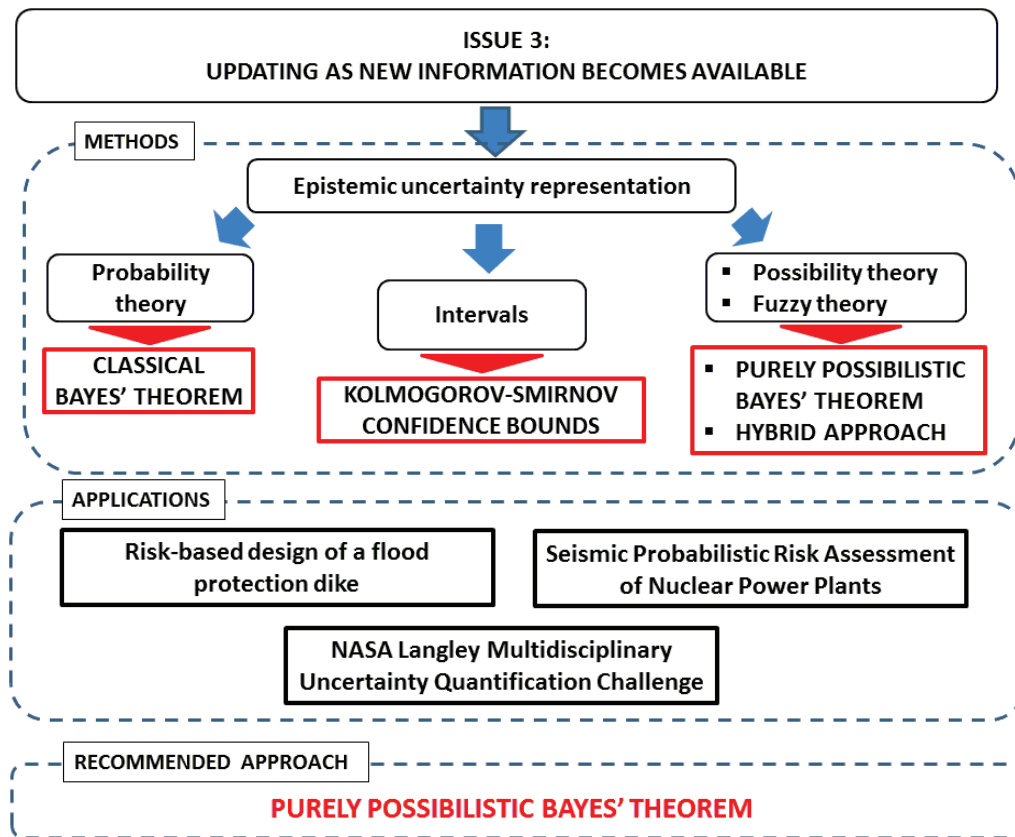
ISSUE 3:
UPDATING AS NEW INFORMATION BECOMES AVAILABLE

METHODS

Epistemic uncertainty representation

Probability theory

CLASSICAL BAYES' THEOREM

Intervals

KOLMOGOROV-SMIRNOV CONFIDENCE BOUNDS

- Possibility theory
- Fuzzy theory

- PURELY POSSIBILISTIC BAYES' THEOREM
- HYBRID APPROACH

APPLICATIONS

Risk-based design of a flood protection dike

Seismic Probabilistic Risk Assessment of Nuclear Power Plants

NASA Langley Multidisciplinary Uncertainty Quantification Challenge

RECOMMENDED APPROACH

PURELY POSSIBILISTIC BAYES' THEOREM